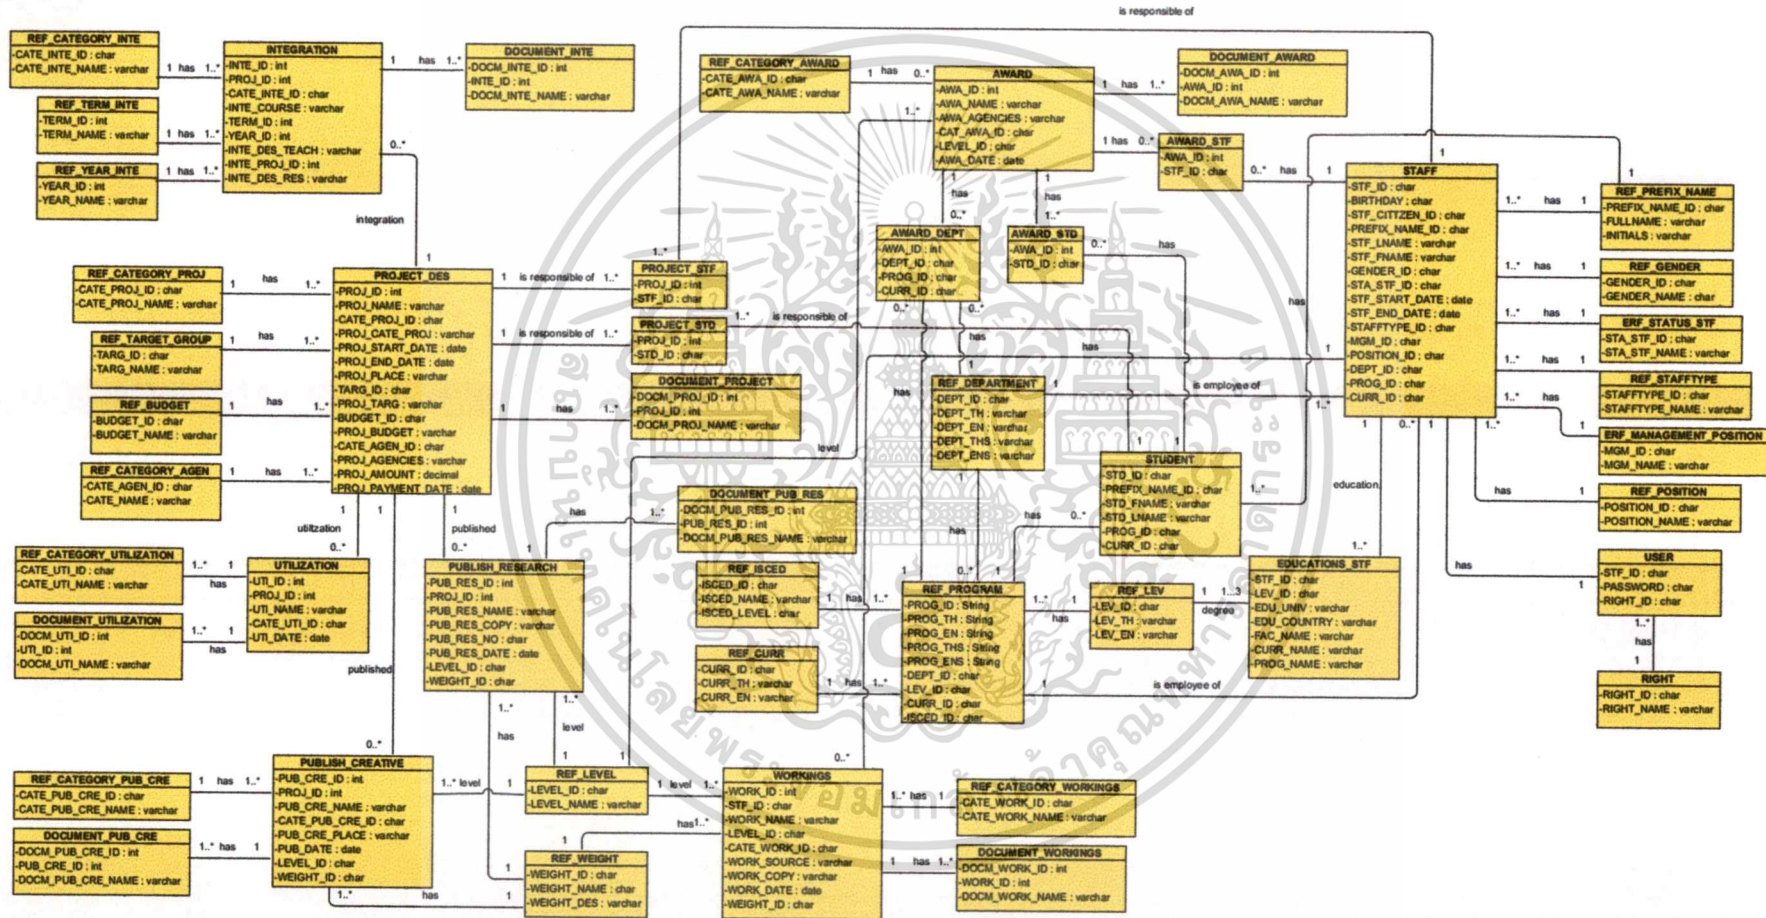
is responsible of

REF_CATEGORY_INTE
-CATE_INTE_ID : char
-CATE_INTE_NAME : varchar

1 has 1..*

INTEGRATION
-INTE_ID : int
-PROJ_ID : int
-CATE_INTE_ID : char
-INTE_COURSE : varchar
-TERM_ID : int
-YEAR_ID : int
-INTE_DES_TEACH : varchar
-INTE_PROJ_ID : int
-INTE_DES_RES : varchar

1 has 1..*

DOCUMENT_INTE
-DOCM_INTE_ID : int
-INTE_ID : int
-DOCM_INTE_NAME : varchar

REF_TERM_INTE
-TERM_ID : int
-TERM_NAME : varchar

1 has 1..*

REF_YEAR_INTE
-YEAR_ID : int
-YEAR_NAME : varchar

1 has 1..*

0..*

integration

1

REF_CATEGORY_AWARD
-CATE_AWA_ID : char
-CATE_AWA_NAME : varchar

1 has 0..*

AWARD
-AWA_ID : int
-AWA_NAME : varchar
-AWA_AGENCIES : varchar
-CAT_AWA_ID : char
-LEVEL_ID : char
-AWA_DATE : date

1 has 1..*

DOCUMENT_AWARD
-DOCM_AWA_ID : int
-AWA_ID : int
-DOCM_AWA_NAME : varchar

1..*

1 has 0..*

AWARD_STF
-AWA_ID : int
-STF_ID : char

0..* has 1

1

STAFF
-STF_ID : char
-BIRTHDAY : char
-STF_CITIZEN_ID : char
-PREFIX_NAME_ID : char
-STF_LNAME : varchar
-STF_FNAME : varchar
-GENDER_ID : char
-STA_STF_ID : char
-STF_START_DATE : date
-STF_END_DATE : date
-STAFFTYPE_ID : char
-MGM_ID : char
-POSITION_ID : char
-DEPT_ID : char
-PROG_ID : char
-CURR_ID : char

1

REF_PREFIX_NAME
-PREFIX_NAME_ID : char
-FULLNAME : varchar
-INITIALS : varchar

1..* has 1

REF_GENDER
-GENDER_ID : char
-GENDER_NAME : char

1..* has 1

ERF_STATUS_STF
-STA_STF_ID : char
-STA_STF_NAME : varchar

1..* has 1

REF_STAFFTYPE
-STAFFTYPE_ID : char
-STAFFTYPE_NAME : varchar

1..* has 1

ERF_MANAGEMENT_POSITION
-MGM_ID : char
-MGM_NAME : varchar

1..* has 1

REF_POSITION
-POSITION_ID : char
-POSITION_NAME : varchar

has 1

USER
-STF_ID : char
-PASSWORD : char
-RIGHT_ID : char

has 1

1..* has 1

RIGHT
-RIGHT_ID : char
-RIGHT_NAME : varchar

1 has 1..*

1 has 0..*

AWARD_DEPT
-AWA_ID : int
-DEPT_ID : char
-PROG_ID : char
-CURR_ID : char

AWARD_STD
-AWA_ID : int
-STD_ID : char

0..* has

has

REF_CATEGORY_PROJ
-CATE_PROJ_ID : char
-CATE_PROJ_NAME : varchar

1 has 1..*

PROJECT_DES
-PROJ_ID : int
-PROJ_NAME : varchar
-CATE_PROJ_ID : char
-PROJ_CATE_PROJ : varchar
-PROJ_START_DATE : date
-PROJ_END_DATE : date
-PROJ_PLACE : varchar
-TARG_ID : char
-PROJ_TARG : varchar
-BUDGET_ID : char
-PROJ_BUDGET : varchar
-CATE_AGEN_ID : char
-PROJ_AGENCIES : varchar
-PROJ_AMOUNT : decimal
-PROJ_PAYMENT_DATE : date

1 is responsible of 1..*

PROJECT_STF
-PROJ_ID : int
-STF_ID : char

1..*

1 is responsible of 1..*

PROJECT_STD
-PROJ_ID : int
-STD_ID : char

1..* is responsible of

REF_TARGET_GROUP
-TARG_ID : char
-TARG_NAME : varchar

1 has 1..*

REF_BUDGET
-BUDGET_ID : char
-BUDGET_NAME : varchar

1 has 1..*

REF_CATEGORY_AGEN
-CATE_AGEN_ID : char
-CATE_NAME : varchar

1 has 1..*

1 has 1..*

DOCUMENT_PROJECT
-DOCM_PROJ_ID : int
-PROJ_ID : int
-DOCM_PROJ_NAME : varchar

0..* 0..*

has

REF_DEPARTMENT
-DEPT_ID : char
-DEPT_TH : varchar
-DEPT_EN : varchar
-DEPT_THS : varchar
-DEPT_ENS : varchar

1

is employee of

has

has

1..* 1

level

STUDENT
-STD_ID : char
-PREFIX_NAME_ID : char
-STD_FNAME : varchar
-STD_LNAME : varchar
-PROG_ID : char
-CURR_ID : char

1..*

education

0..* 1 1..*

utilization

1 1

REF_CATEGORY_UTILIZATION
-CATE_UTI_ID : char
-CATE_UTI_NAME : varchar

1..* 1 has

0..*

UTILIZATION
-UTI_ID : int
-PROJ_ID : int
-UTI_NAME : varchar
-CATE_UTI_ID : char
-UTI_DATE : date

DOCUMENT_UTILIZATION
-DOCM_UTI_ID : int
-UTI_ID : int
-DOCM_UTI_NAME : varchar

1..* 1 has

published

1

published

0..*

PUBLISH_RESEARCH
-PUB_RES_ID : int
-PROJ_ID : int
-PUB_RES_NAME : varchar
-PUB_RES_COPY : varchar
-PUB_RES_NO : char
-PUB_RES_DATE : date
-LEVEL_ID : char
-WEIGHT_ID : char

has

DOCUMENT_PUB_RES
-DOCM_PUB_RES_ID : int
-PUB_RES_ID : int
-DOCM_PUB_RES_NAME : varchar

1..*

has

0..*

REF_ISCED
-ISCED_ID : char
-ISCED_NAME : varchar
-ISCED_LEVEL : char

1 has 1..*

REF_CURR
-CURR_ID : char
-CURR_TH : varchar
-CURR_EN : varchar

1 has 1..*

REF_PROGRAM
-PROG_ID : String
-PROG_TH : String
-PROG_EN : String
-PROG_THS : String
-PROG_ENS : String
-DEPT_ID : char
-LEV_ID : char
-CURR_ID : char
-ISCED_ID : char

1..* 1

has

REF_LEV
-LEV_ID : char
-LEV_TH : varchar
-LEV_EN : varchar

1 1..3

degree

EDUCATIONS_STF
-STF_ID : char
-LEV_ID : char
-EDU_UNIV : varchar
-EDU_COUNTRY : varchar
-FAC_NAME : varchar
-CURR_NAME : varchar
-PROG_NAME : varchar

1..*

1 is employee of

has

1..*

level

1..*

has

1 1

0..*

0..*

PUBLISH_CREATIVE
-PUB_CRE_ID : int
-PROJ_ID : int
-PUB_CRE_NAME : varchar
-CATE_PUB_CRE_ID : char
-PUB_CRE_PLACE : varchar
-PUB_DATE : date
-LEVEL_ID : char
-WEIGHT_ID : char

REF_CATEGORY_PUB_CRE
-CATE_PUB_CRE_ID : char
-CATE_PUB_CRE_NAME : varchar

1 has 1..*

DOCUMENT_PUB_CRE
-DOCM_PUB_CRE_ID : int
-PUB_CRE_ID : int
-DOCM_PUB_CRE_NAME : varchar

1..* has 1

1..* level 1

REF_LEVEL
-LEVEL_ID : char
-LEVEL_NAME : varchar

1 level 1..*

WORKINGS
-WORK_ID : int
-STF_ID : char
-WORK_NAME : varchar
-LEVEL_ID : char
-CATE_WORK_ID : char
-WORK_SOURCE : varchar
-WORK_COPY : varchar
-WORK_DATE : date
-WEIGHT_ID : char

1..* has 1

REF_CATEGORY_WORKINGS
-CATE_WORK_ID : char
-CATE_WORK_NAME : varchar

1 has 1..*

DOCUMENT_WORKINGS
-DOCM_WORK_ID : int
-WORK_ID : int
-DOCM_WORK_NAME : varchar

has 1..*

1

REF_WEIGHT
-WEIGHT_ID : char
-WEIGHT_NAME : char
-WEIGHT_DES : varchar

1..* has 1

1